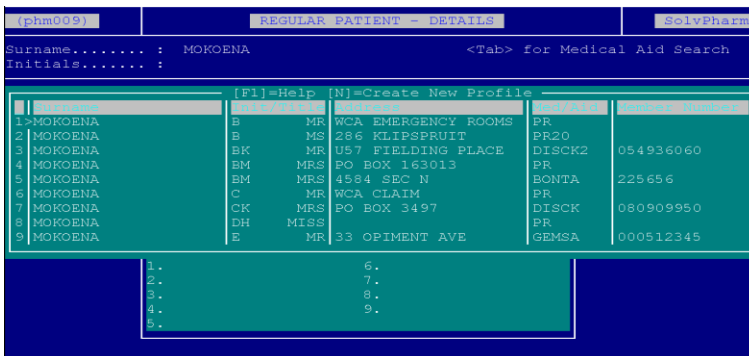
(phm009) REGULAR PATIENT - DETAILS SolvPharm

Surname........ : MOKOENA <Tab> for Medical Aid Search
Initials....... :

[F1]=Help [N]=Create New Profile

| # | Surname | Init/Title | | Address | Med/Aid | Member Number |
|---|---|---|---|---|---|---|
| 1 | >MOKOENA | B | MR | WCA EMERGENCY ROOMS | PR | |
| 2 | MOKOENA | B | MS | 286 KLIPSPRUIT | PR20 | |
| 3 | MOKOENA | BK | MR | U57 FIELDING PLACE | DISCK2 | 054936060 |
| 4 | MOKOENA | BM | MRS | PO BOX 163013 | PR | |
| 5 | MOKOENA | BM | MRS | 4584 SEC N | BONTA | 225656 |
| 6 | MOKOENA | C | MR | WCA CLAIM | PR | |
| 7 | MOKOENA | CK | MRS | PO BOX 3497 | DISCK | 080909950 |
| 8 | MOKOENA | DH | MISS | | PR | |
| 9 | MOKOENA | E | MR | 33 OPIMENT AVE | GEMSA | 000512345 |

1. 6.
2. 7.
3. 8.
4. 9.
5.